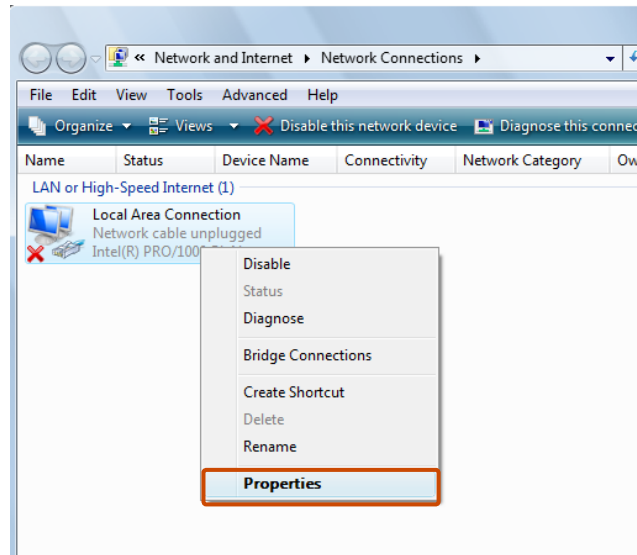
« Network and Internet ▸ Network Connections ▸

File Edit View Tools Advanced Help

Organize ▾ Views ▾ Disable this network device Diagnose this connec

Name Status Device Name Connectivity Network Category Ow

LAN or High-Speed Internet (1)

Local Area Connection
Network cable unplugged
Intel(R) PRO/100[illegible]

Disable
Status
Diagnose
Bridge Connections
Create Shortcut
Delete
Rename
Properties